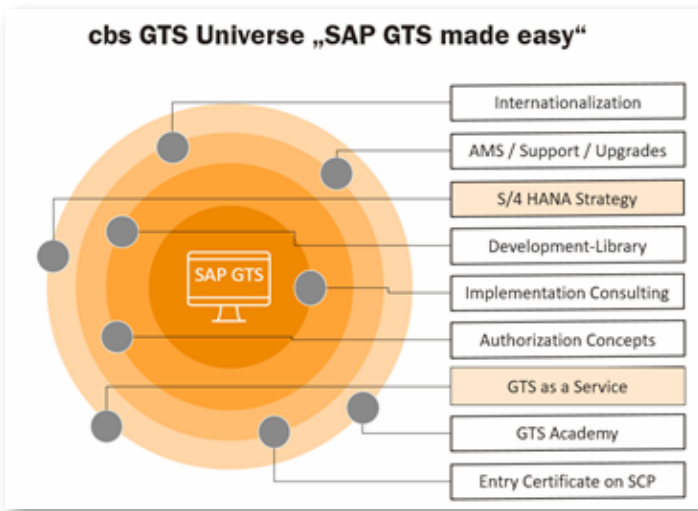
cbs GTS Universe „SAP GTS made easy“

SAP GTS

Internationalization

AMS / Support / Upgrades

S/4 HANA Strategy

Development-Library

Implementation Consulting

Authorization Concepts

GTS as a Service

GTS Academy

Entry Certificate on SCP